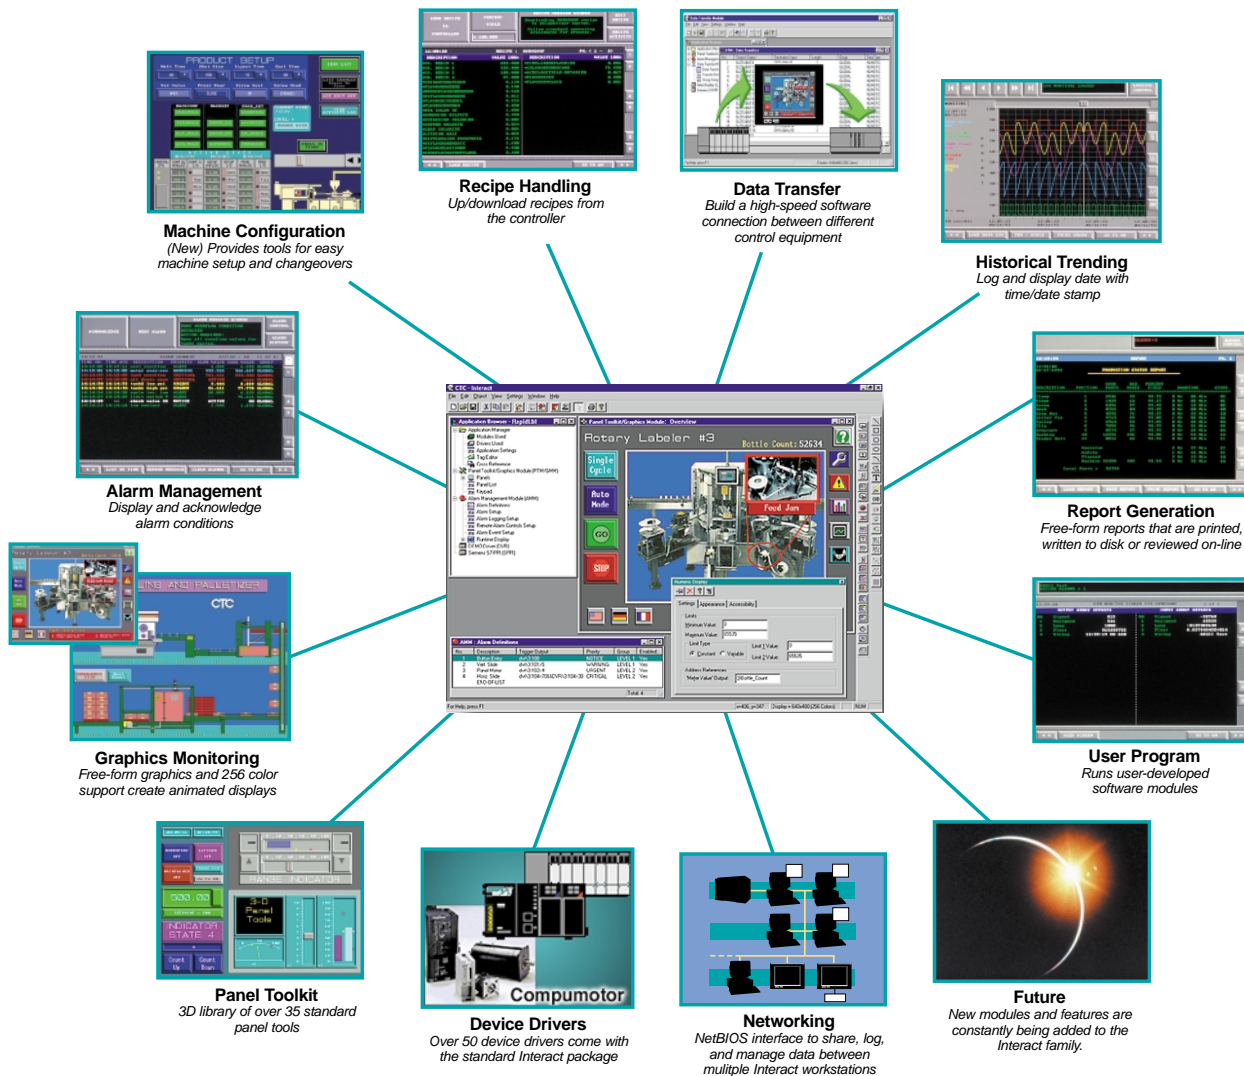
Recipe Handling
Up/download recipes from the controller

Data Transfer
Build a high-speed software connection between different control equipment

Machine Configuration
(New) Provides tools for easy machine setup and changeovers

Historical Trending
Log and display date with time/date stamp

Alarm Management
Display and acknowledge alarm conditions

Report Generation
Free-form reports that are printed, written to disk or reviewed on-line

Graphics Monitoring
Free-form graphics and 256 color support create animated displays

User Program
Runs user-developed software modules

Panel Toolkit
3D library of over 35 standard panel tools

Device Drivers
Over 50 device drivers come with the standard Interact package

Networking
NetBIOS interface to share, log, and manage data between mulitple Interact workstations

Future
New modules and features are constantly being added to the Interact family.

PRODUCT SETUP

Rotary Labeler #3

Bottle Count: 52634

Single Cycle

Auto Mode

GO

STOP

Feed Jam

LINE AND PALLETIZER

CTC

Compumotor

3-D Panel Tools

INDICATOR STATE 4